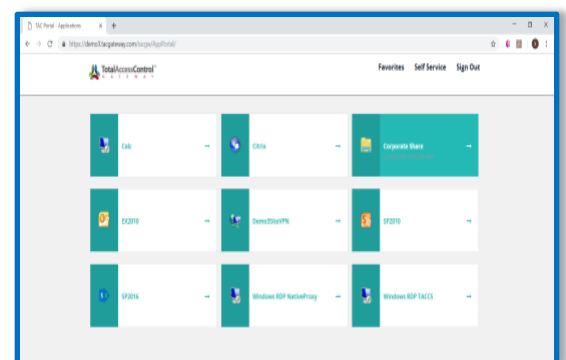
TAC Portal - Applications
https://demo1.tacgateway.com/tacgw/AppPortal/
TotalAccessControl GATEWAY
Favorites Self Service Sign Out
Calc
Citrix
Corporate Share
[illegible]
EX2010
Demo2SiteVPN
SP2010
SP2016
Windows RDP NativeProxy
Windows RDP TACCS